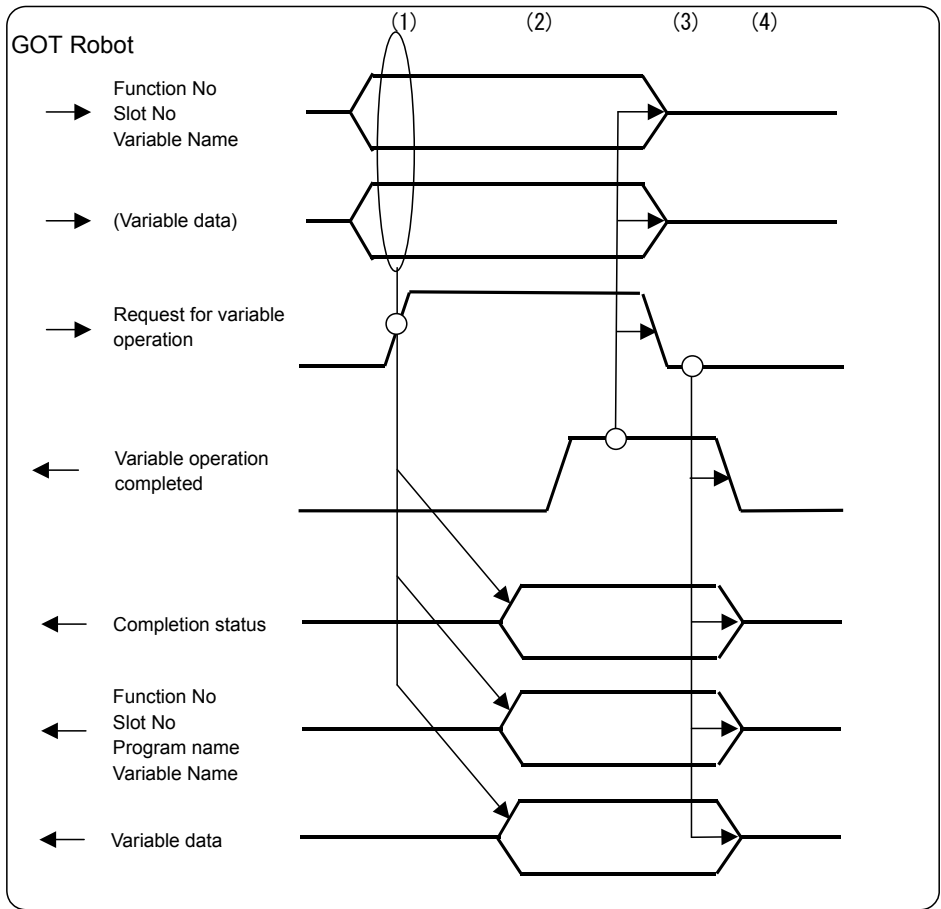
(1)
(2)
(3)
(4)

GOT Robot

Function No
Slot No
Variable Name

(Variable data)

Request for variable operation

Variable operation completed

Completion status

Function No
Slot No
Program name
Variable Name

Variable data